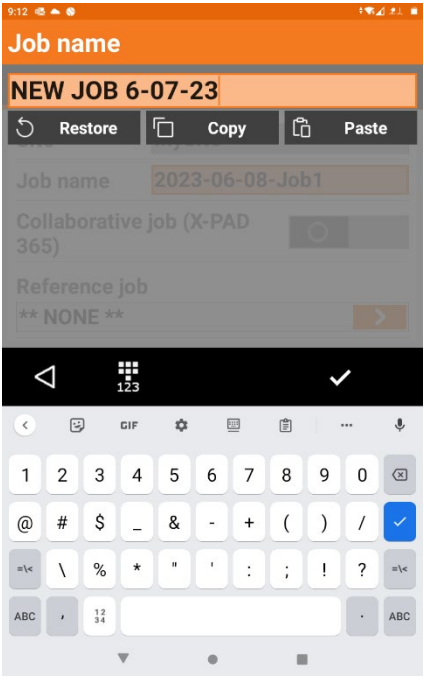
9:12

Job name

NEW JOB 6-07-23

Restore

Copy

Paste

Site

My Site

Job name

2023-06-08-Job1

Collaborative job (X-PAD 365)

Reference job

** NONE **

123

GIF

1 2 3 4 5 6 7 8 9 0

@ # $ _ & - + ( ) /

=\< \ % * " ' : ; ! ? =\<

ABC , 12 34 . ABC